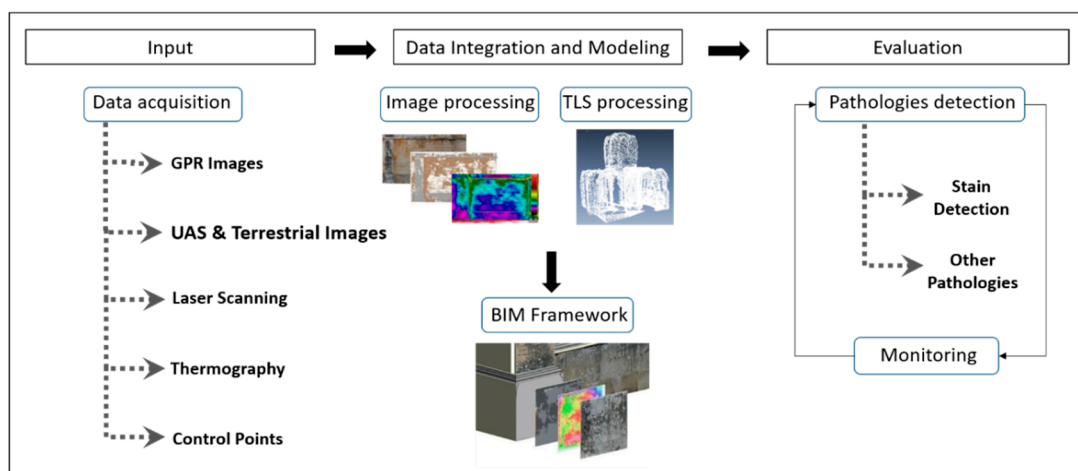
Input

Data Integration and Modeling

Evaluation

Data acquisition

GPR Images

UAS & Terrestrial Images

Laser Scanning

Thermography

Control Points

Image processing

TLS processing

BIM Framework

Pathologies detection

Stain Detection

Other Pathologies

Monitoring